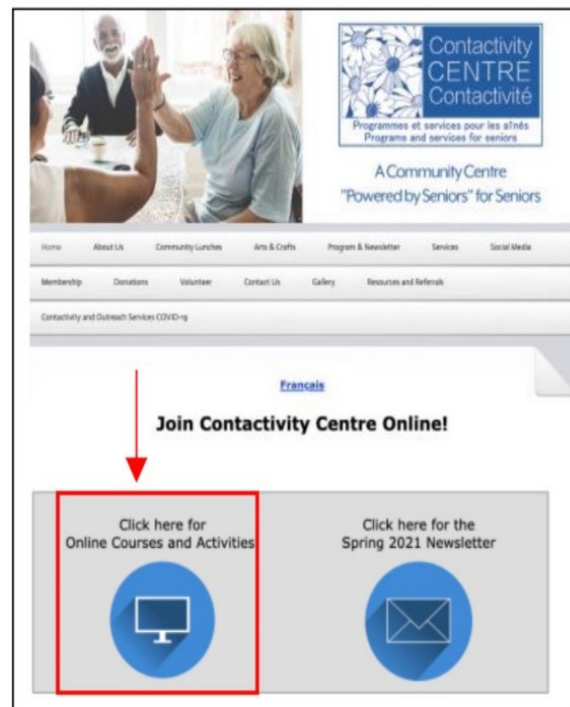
Contactivity
CENTRE
Contactivité

Programmes et services pour les aînés
Programs and services for seniors

A Community Centre
"Powered by Seniors" for Seniors

Home About Us Community Lunches Arts & Crafts Program & Newsletter Services Social Media

Membership Donations Volunteer Contact Us Gallery Resources and Referrals

Contactivity and Outreach Services COVID-19

Français

Join Contactivity Centre Online!

Click here for
Online Courses and Activities

Click here for the
Spring 2021 Newsletter